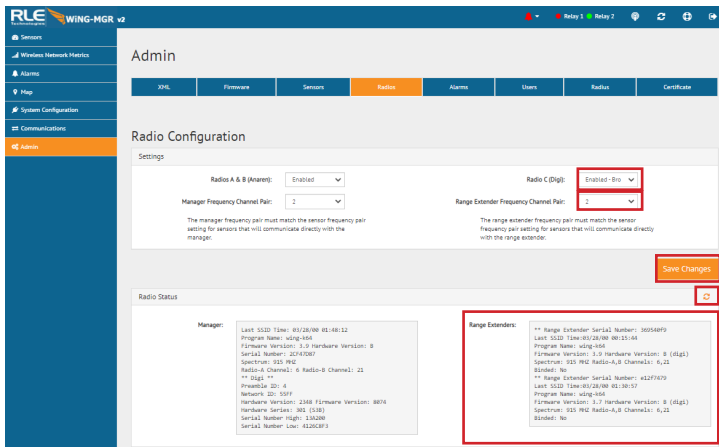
RLE Technologies WiNG-MGR v2

Relay 1 Relay 2

Sensors
Wireless Network Metrics
Alarms
Map
System Configuration
Communications
Admin

Admin

| XML | Firmware | Sensors | Radios | Alarms | Users | Radius | Certificate |
|---|---|---|---|---|---|---|---|

Radio Configuration

Settings

Radios A & B (Anaren): Enabled

Radio C (Digi): Enabled - Bro

Manager Frequency Channel Pair: 2

Range Extender Frequency Channel Pair: 2

The manager frequency pair must match the sensor frequency pair setting for sensors that will communicate directly with the manager.

The range extender frequency pair must match the sensor frequency pair setting for sensors that will communicate directly with the range extender.

Save Changes

Radio Status

Manager:

Last SSID Time: 03/28/00 01:48:12
Program Name: wing-k64
Firmware Version: 3.9 Hardware Version: B
Serial Number: 2CF47D87
Spectrum: 915 MHZ
Radio-A Channel: 6 Radio-B Channel: 21
** Digi **
Preamble ID: A
Network ID: 55FF
Hardware Version: 2348 Firmware Version: 8074
Hardware Series: 301 (S3B)
Serial Number High: 13A200
Serial Number Low: 4126C8F3

Range Extenders:

** Range Extender Serial Number: 369540F9
Last SSID Time:03/28/00 00:15:44
Program Name: wing-k64
Firmware Version: 3.9 Hardware Version: B (digi)
Spectrum: 915 MHZ Radio-A,B Channels: 6,21
Binded: No
** Range Extender Serial Number: e12f7479
Last SSID Time:03/28/00 01:30:57
Program Name: wing-k64
Firmware Version: 3.7 Hardware Version: B (digi)
Spectrum: 915 MHZ Radio-A,B Channels: 6,21
Binded: No